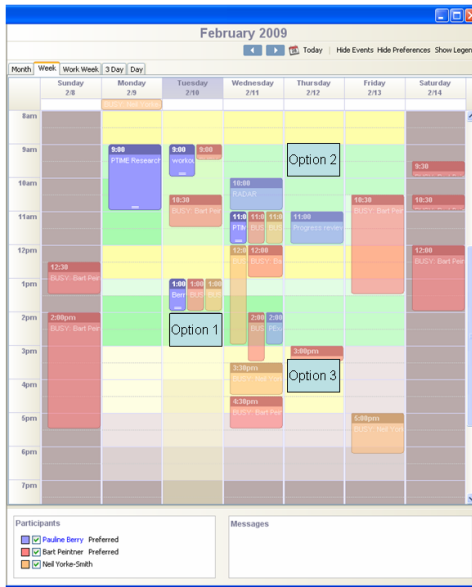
February 2009

Today | Hide Events Hide Preferences Show Legen

Month | Week | Work Week | 3 Day | Day

| | Sunday 2/8 | Monday 2/9 | Tuesday 2/10 | Wednesday 2/11 | Thursday 2/12 | Friday 2/13 | Saturday 2/14 |
|---|---|---|---|---|---|---|---|

BUSY: Neil Yorke

8am
9am
10am
11am
12pm
1pm
2pm
3pm
4pm
5pm
6pm
7pm

9:00 PTIME Research

9:00 workou

9:00

Option 2

9:30

10:00 RADAR

10:30 BUSY: Bart Peir

10:30

10:30

11:00 PTIM

11:00

11:00

11:00 Progress review

12:30 BUSY: Bart Peir

12:00

12:00 BUSY: Bar

12:00 BUSY: Bart Peir

1:00 Barr

1:00 BUS

1:00 BUS

2:00pm BUSY: Bart Peir

Option 1

2:00 BUS

2:00 PEL

3:00pm

3:30pm BUSY: Neil Yor

Option 3

4:30pm BUSY: Bart Peir

5:00pm BUSY: Neil Yor

Participants
Pauline Berry Preferred
Bart Peintner Preferred
Neil Yorke-Smith

Messages